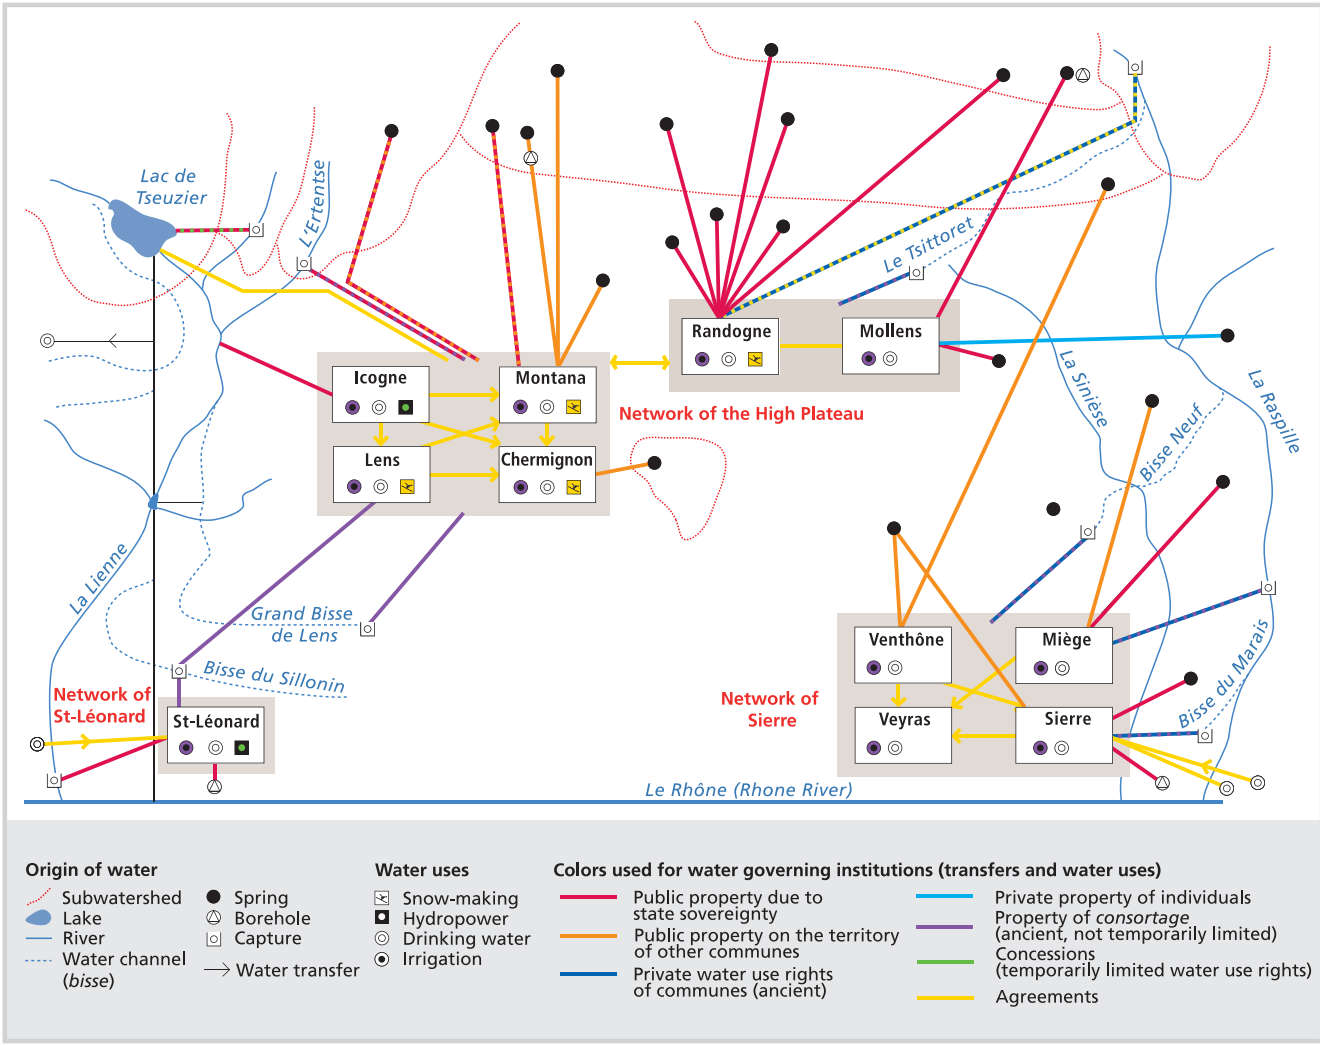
Lac de Tseuzier

L'Ertentse

Le Tsittoret

La Sinièse

La Raspille

Bisse Neuf

La Lienne

Grand Bisse de Lens

Bisse du Sillonin

Bisse du Marais

Le Rhône (Rhone River)

Icogne

Montana

Lens

Chermignon

Randogne

Mollens

Network of the High Plateau

Network of St-Léonard

St-Léonard

Network of Sierre

Venthône

Miège

Veyras

Sierre

Origin of water
Subwatershed
Lake
River
Water channel (bisse)
Spring
Borehole
Capture
Water transfer

Water uses
Snow-making
Hydropower
Drinking water
Irrigation

Colors used for water governing institutions (transfers and water uses)
Public property due to state sovereignty
Public property on the territory of other communes
Private water use rights of communes (ancient)
Private property of individuals
Property of consortage (ancient, not temporarily limited)
Concessions (temporarily limited water use rights)
Agreements